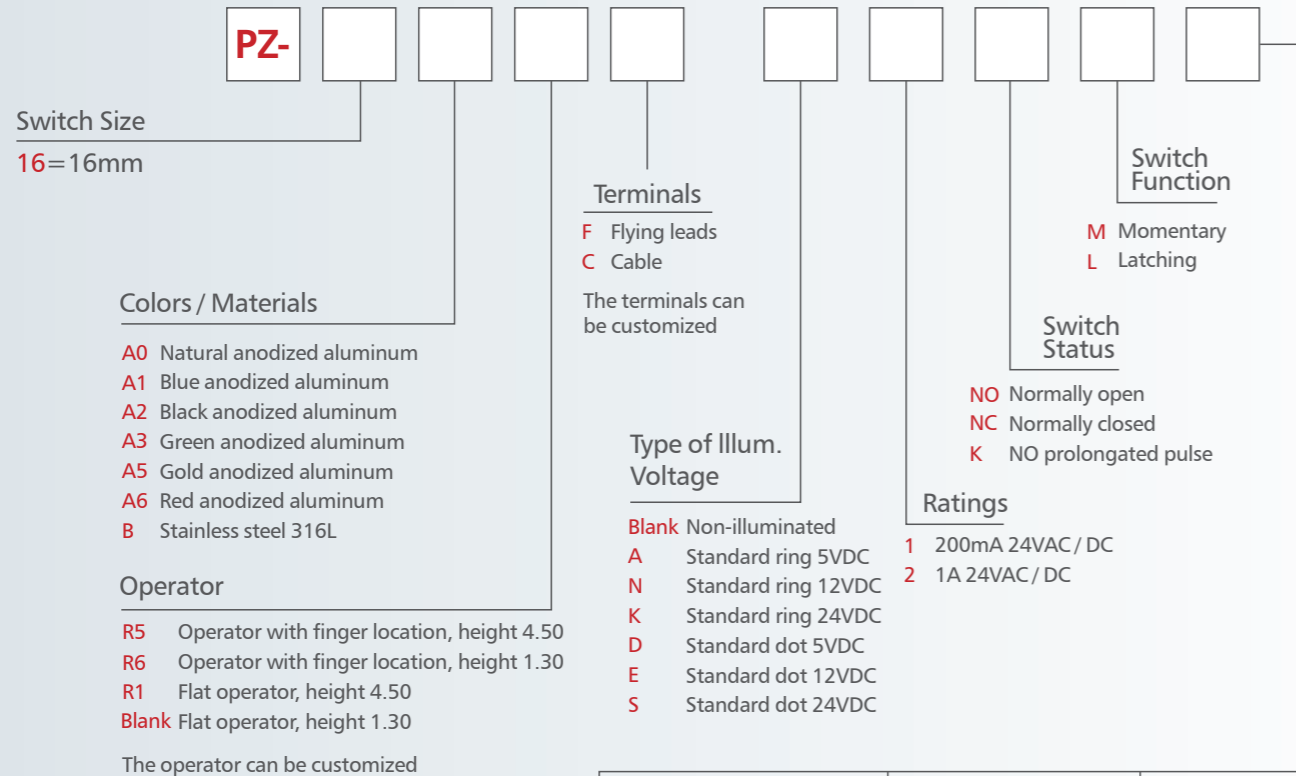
PZ-

Switch Size
16=16mm

Terminals
F Flying leads
C Cable
The terminals can be customized

Switch Function
M Momentary
L Latching

Colors / Materials
A0 Natural anodized aluminum
A1 Blue anodized aluminum
A2 Black anodized aluminum
A3 Green anodized aluminum
A5 Gold anodized aluminum
A6 Red anodized aluminum
B Stainless steel 316L

Switch Status
NO Normally open
NC Normally closed
K NO prolongated pulse

Type of Illum. Voltage
Blank Non-illuminated
A Standard ring 5VDC
N Standard ring 12VDC
K Standard ring 24VDC
D Standard dot 5VDC
E Standard dot 12VDC
S Standard dot 24VDC

Ratings
1 200mA 24VAC / DC
2 1A 24VAC / DC

Operator
R5 Operator with finger location, height 4.50
R6 Operator with finger location, height 1.30
R1 Flat operator, height 4.50
Blank Flat operator, height 1.30
The operator can be customized